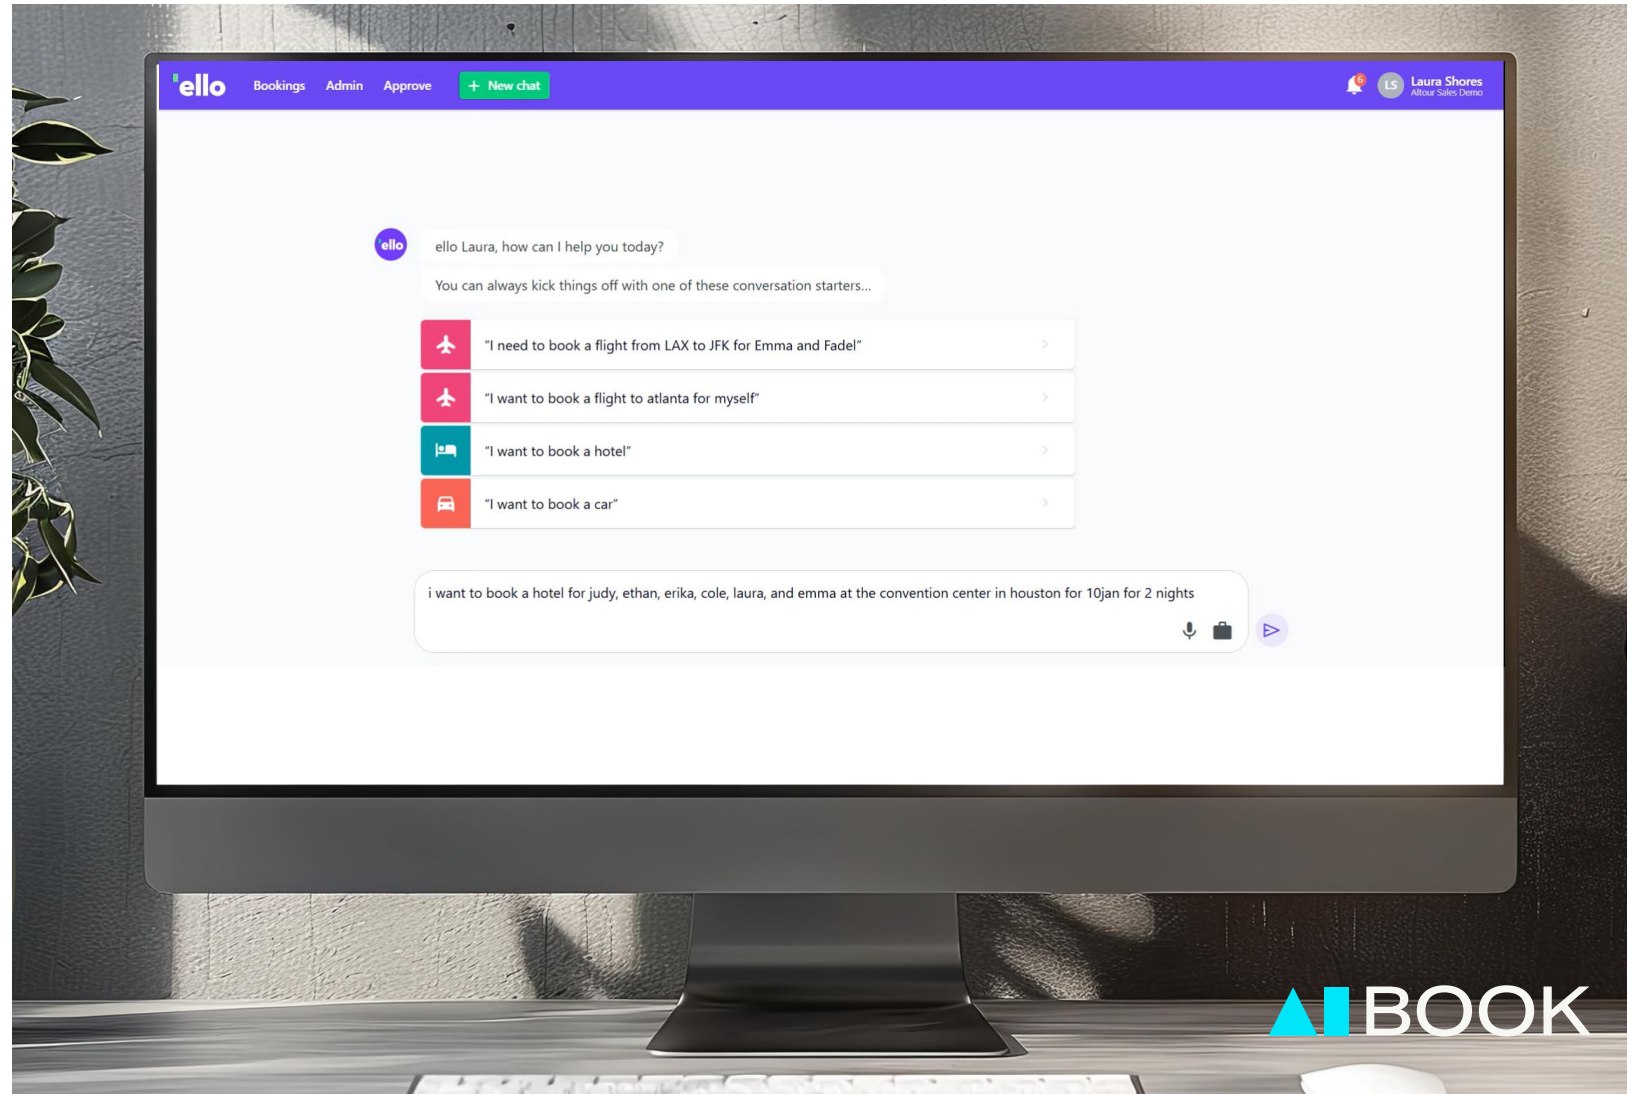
'ello Bookings Admin Approve + New chat

6 LS Laura Shores
Altour Sales Demo

'ello

ello Laura, how can I help you today?

You can always kick things off with one of these conversation starters...

"I need to book a flight from LAX to JFK for Emma and Fadel"

"I want to book a flight to atlanta for myself"

"I want to book a hotel"

"I want to book a car"

i want to book a hotel for judy, ethan, erika, cole, laura, and emma at the convention center in houston for 10jan for 2 nights

AI BOOK